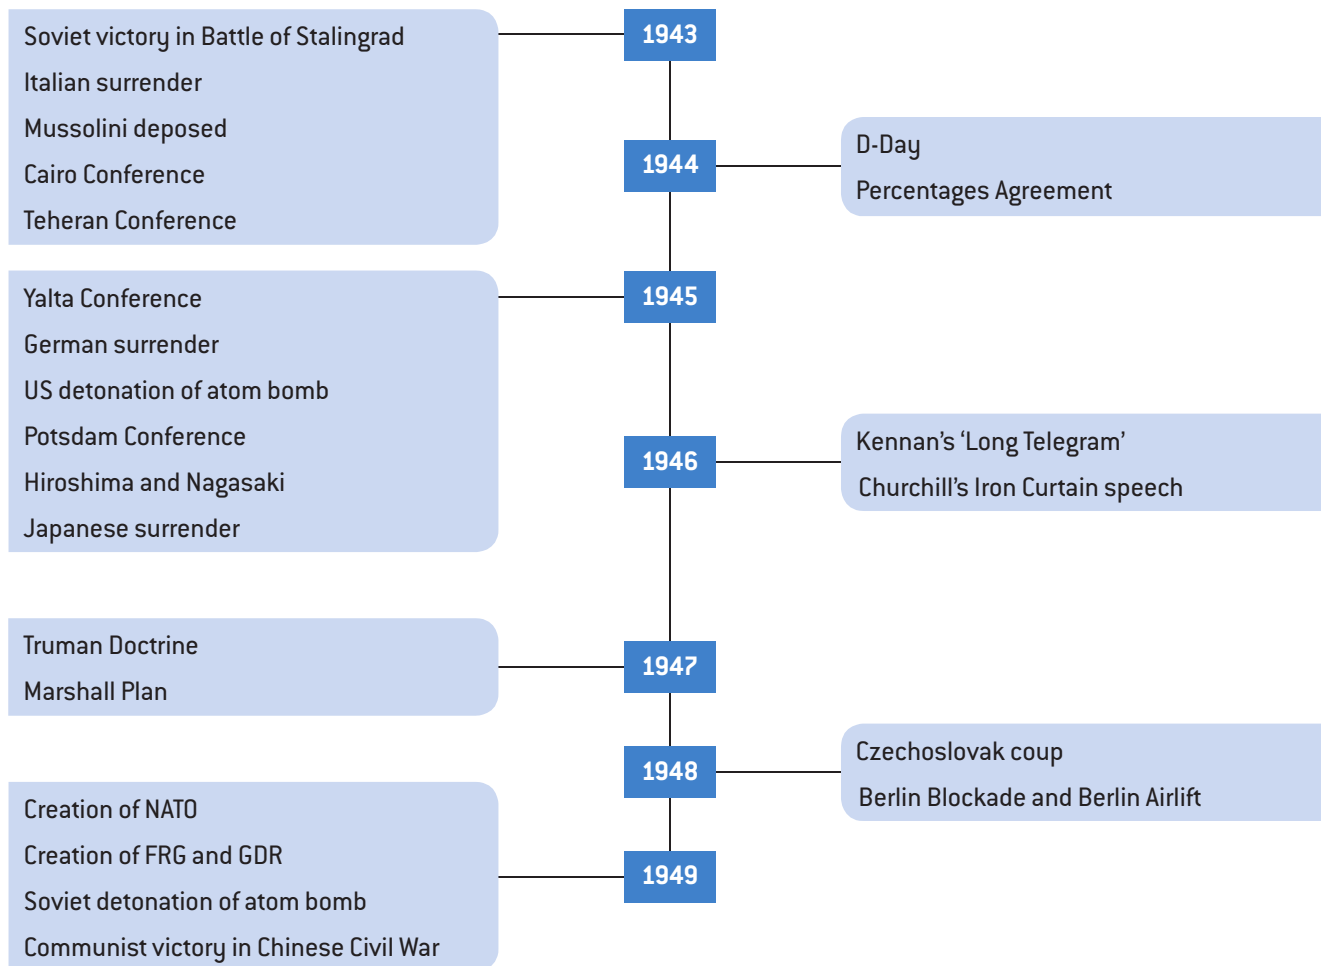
1943
Soviet victory in Battle of Stalingrad
Italian surrender
Mussolini deposed
Cairo Conference
Teheran Conference

1944
D-Day
Percentages Agreement

1945
Yalta Conference
German surrender
US detonation of atom bomb
Potsdam Conference
Hiroshima and Nagasaki
Japanese surrender

1946
Kennan's 'Long Telegram'
Churchill's Iron Curtain speech

1947
Truman Doctrine
Marshall Plan

1948
Czechoslovak coup
Berlin Blockade and Berlin Airlift

1949
Creation of NATO
Creation of FRG and GDR
Soviet detonation of atom bomb
Communist victory in Chinese Civil War